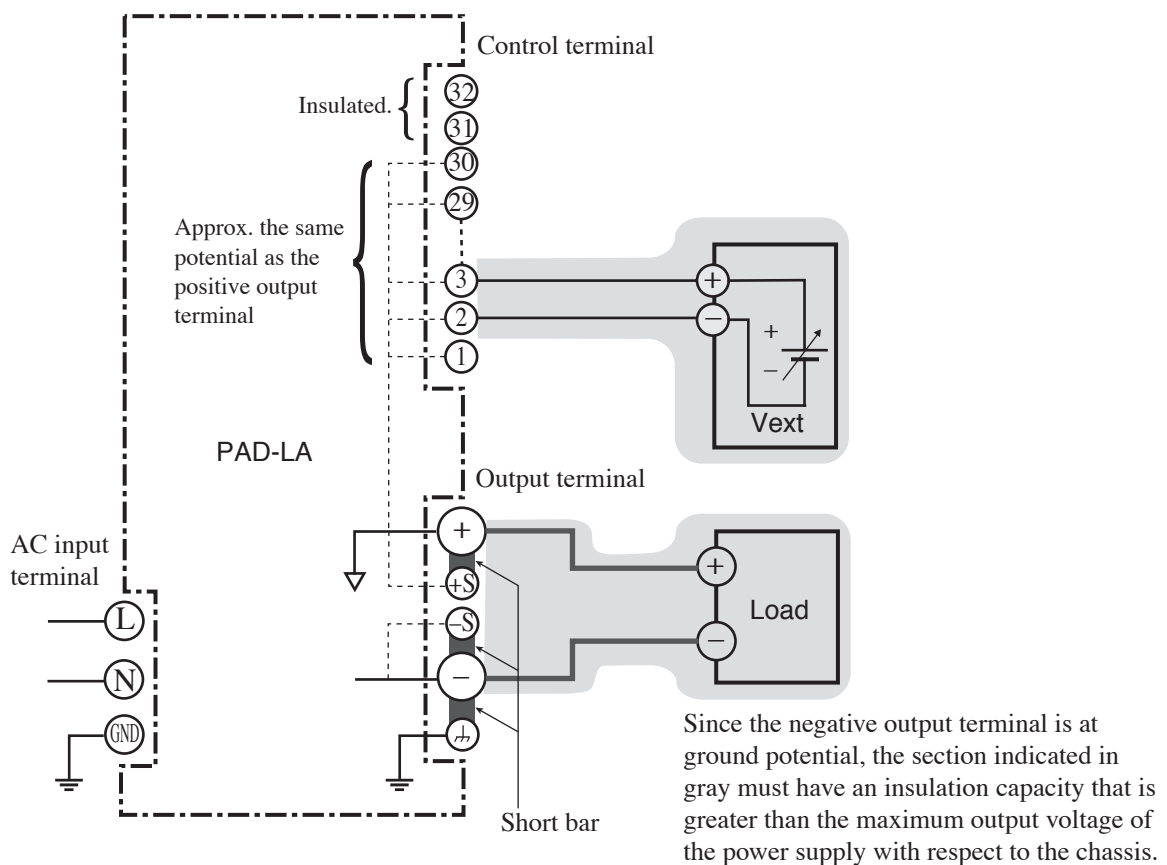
Control terminal

Insulated.

32

31

30

29

Approx. the same potential as the positive output terminal

3

2

1

+

−

+

−

Vext

PAD-LA

Output terminal

AC input terminal

+

+S

−S

−

L

N

GND

+

−

Load

Short bar

Since the negative output terminal is at ground potential, the section indicated in gray must have an insulation capacity that is greater than the maximum output voltage of the power supply with respect to the chassis.